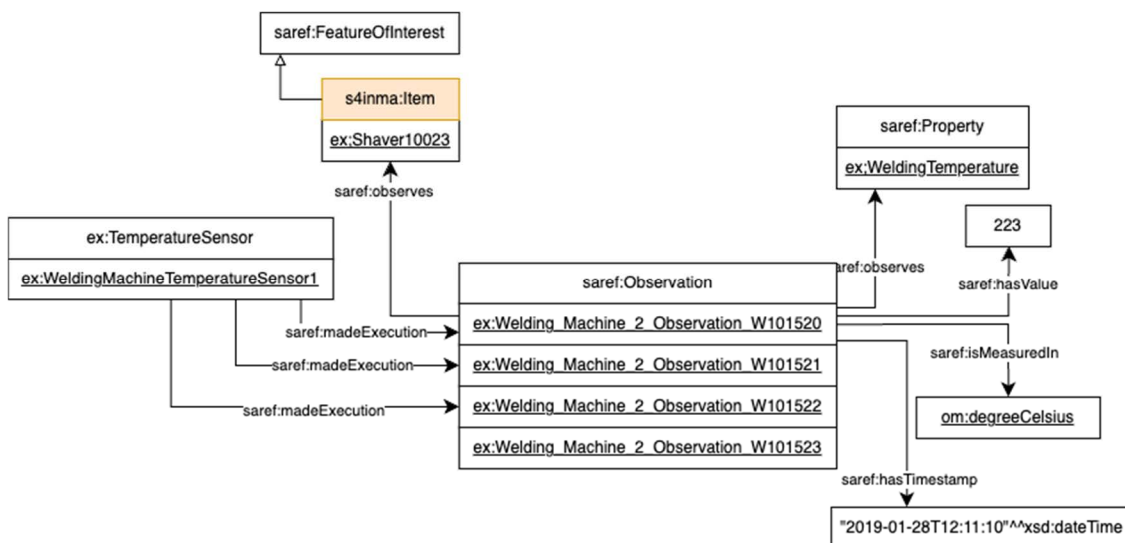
saref:FeatureOfInterest

s4inma:Item

ex;Shaver10023

saref:observes

saref:Property

ex;WeldingTemperature

223

ex:TemperatureSensor

ex:WeldingMachineTemperatureSensor1

saref:observes

saref:hasValue

saref:Observation

saref:madeExecution

ex:Welding_Machine_2_Observation_W101520

saref:madeExecution

ex:Welding_Machine_2_Observation_W101521

saref:isMeasuredIn

saref:madeExecution

ex:Welding_Machine_2_Observation_W101522

om:degreeCelsius

ex:Welding_Machine_2_Observation_W101523

saref:hasTimestamp

"2019-01-28T12:11:10"^^xsd:dateTime